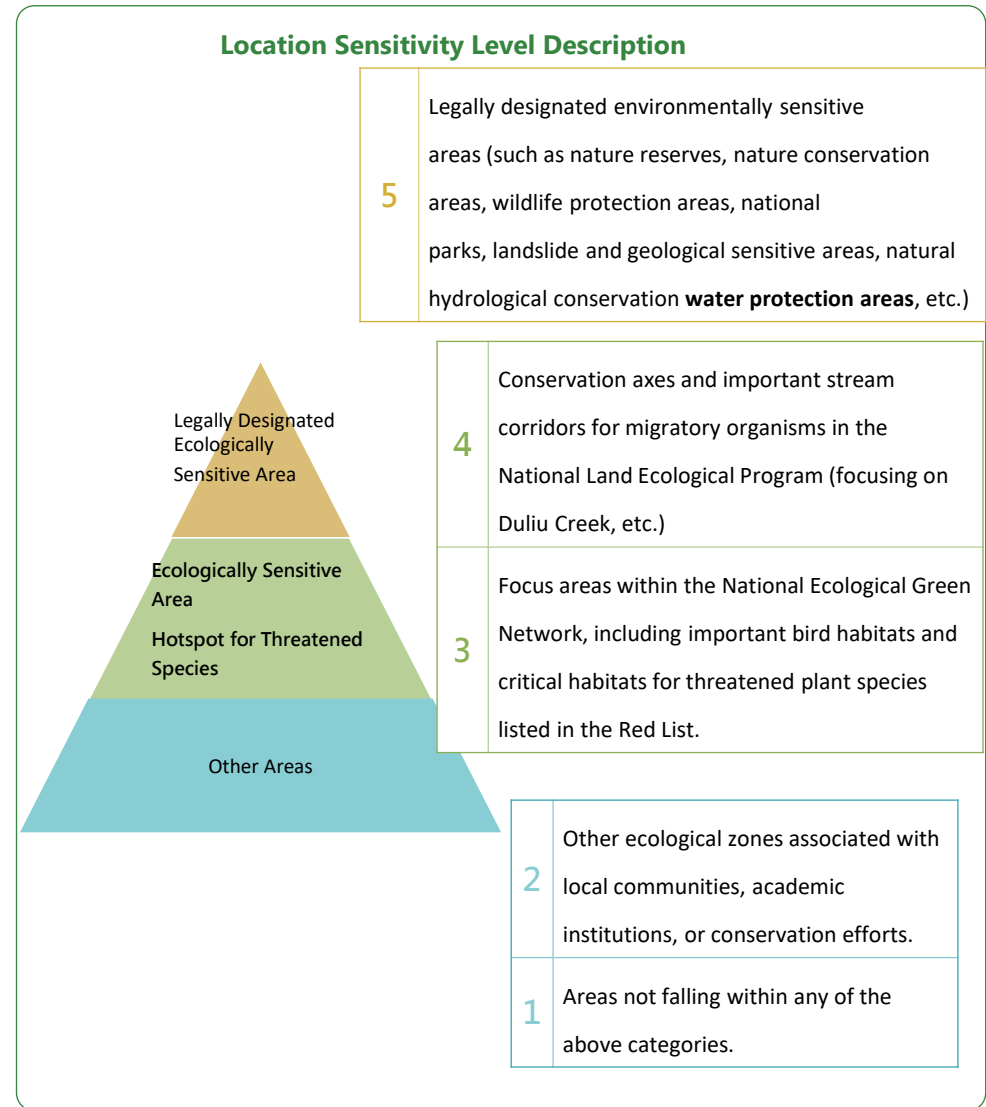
Location Sensitivity Level Description

| 5 | Legally designated environmentally sensitive areas (such as nature reserves, nature conservation areas, wildlife protection areas, national parks, landslide and geological sensitive areas, natural hydrological conservation **water protection areas**, etc.) |
|---|---|

Legally Designated Ecologically Sensitive Area

Ecologically Sensitive Area

Hotspot for Threatened Species

Other Areas

| 4 | Conservation axes and important stream corridors for migratory organisms in the National Land Ecological Program (focusing on Duliu Creek, etc.) |
|---|---|
| 3 | Focus areas within the National Ecological Green Network, including important bird habitats and critical habitats for threatened plant species listed in the Red List. |

| 2 | Other ecological zones associated with local communities, academic institutions, or conservation efforts. |
|---|---|
| 1 | Areas not falling within any of the above categories. |